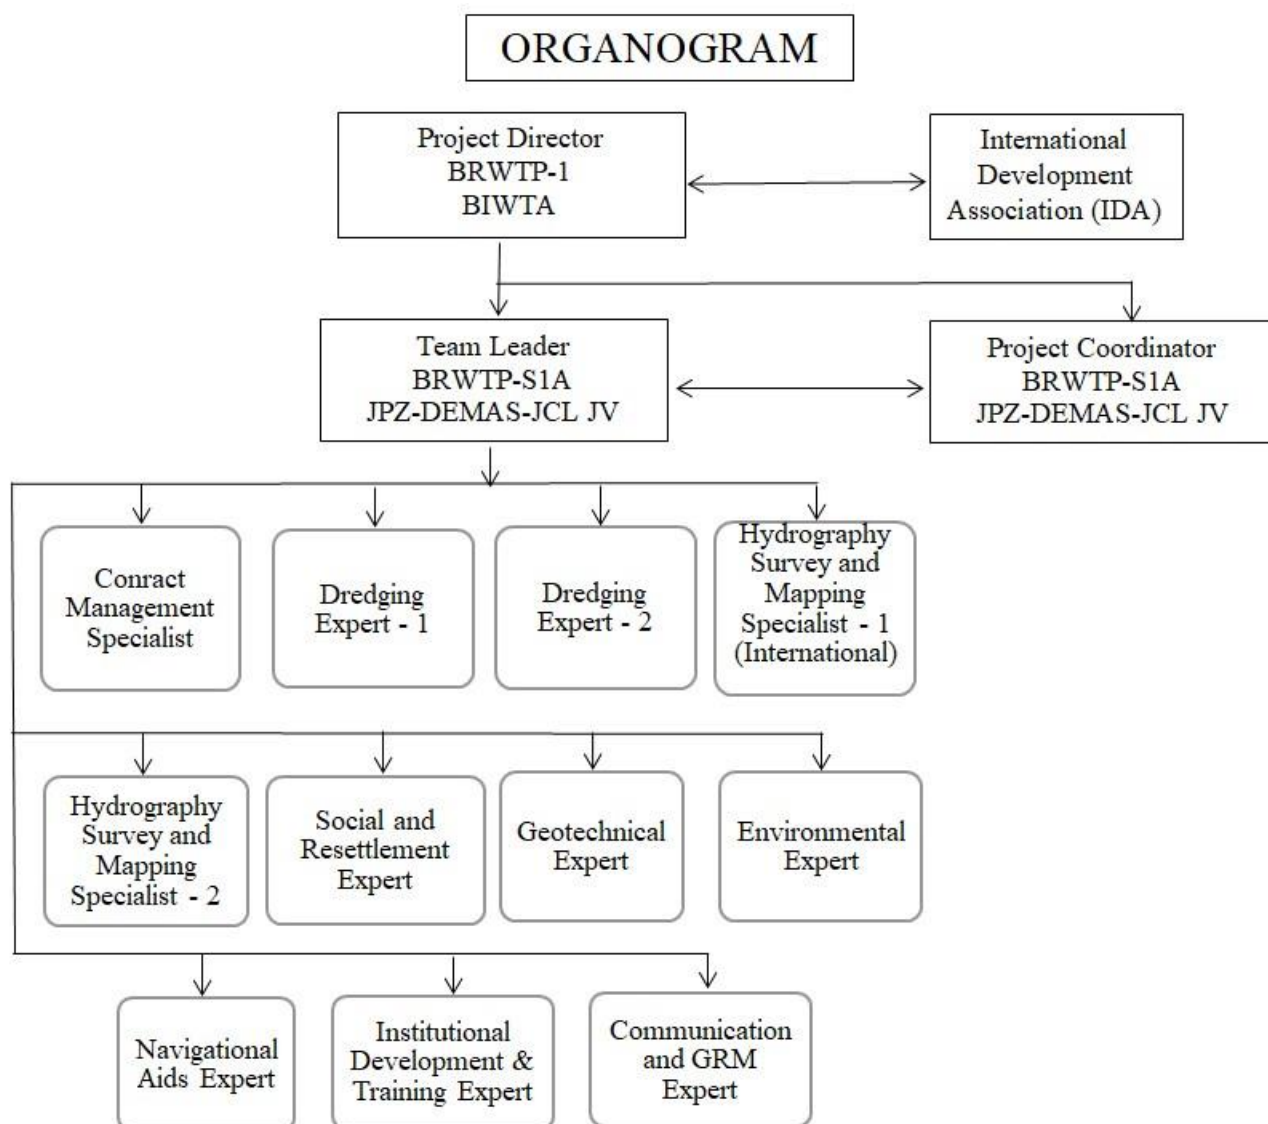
ORGANOGRAM

Project Director
BRWTP-1
BIWTA

International Development Association (IDA)

Team Leader
BRWTP-S1A
JPZ-DEMAS-JCL JV

Project Coordinator
BRWTP-S1A
JPZ-DEMAS-JCL JV

Conract Management Specialist

Dredging Expert - 1

Dredging Expert - 2

Hydrography Survey and Mapping Specialist - 1 (International)

Hydrography Survey and Mapping Specialist - 2

Social and Resettlement Expert

Geotechnical Expert

Environmental Expert

Navigational Aids Expert

Institutional Development & Training Expert

Communication and GRM Expert